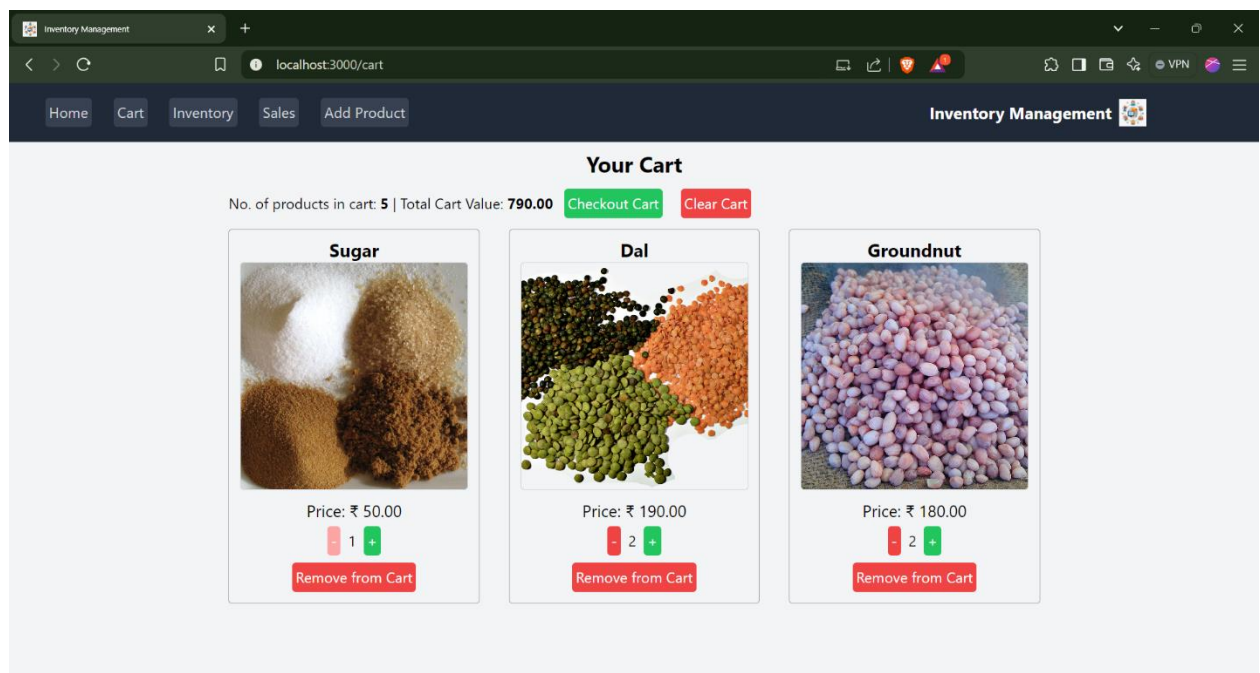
Inventory Management ×  +

localhost:3000/cart

VPN

Home  Cart  Inventory  Sales  Add Product

Inventory Management

Your Cart

No. of products in cart: **5** | Total Cart Value: **790.00**  Checkout Cart  Clear Cart

**Sugar**

Price: ₹ 50.00

- 1 +

Remove from Cart

**Dal**

Price: ₹ 190.00

- 2 +

Remove from Cart

**Groundnut**

Price: ₹ 180.00

- 2 +

Remove from Cart